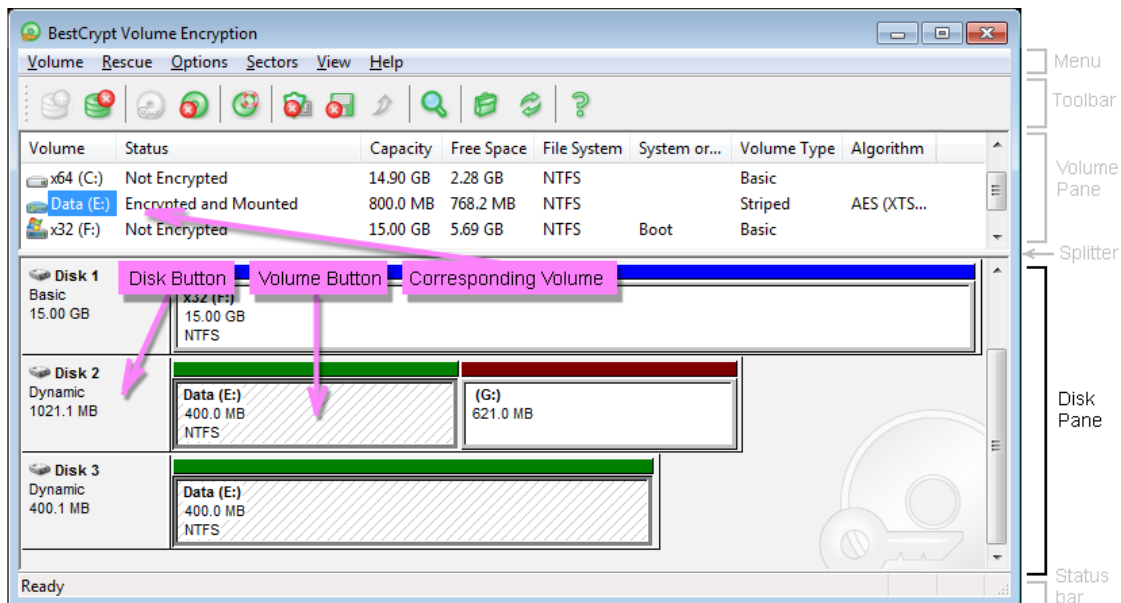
BestCrypt Volume Encryption

Volume Rescue Options Sectors View Help

Menu

Toolbar

| Volume | Status | Capacity | Free Space | File System | System or... | Volume Type | Algorithm |
|---|---|---|---|---|---|---|---|
| x64 (C:) | Not Encrypted | 14.90 GB | 2.28 GB | NTFS | | Basic | |
| Data (E:) | Encrypted and Mounted | 800.0 MB | 768.2 MB | NTFS | | Striped | AES (XTS... |
| x32 (F:) | Not Encrypted | 15.00 GB | 5.69 GB | NTFS | Boot | Basic | |

Volume Pane

Splitter

Disk Button

Volume Button

Corresponding Volume

Disk 1
Basic
15.00 GB

x32 (F:)
15.00 GB
NTFS

Disk 2
Dynamic
1021.1 MB

Data (E:)
400.0 MB
NTFS

(G:)
621.0 MB

Disk 3
Dynamic
400.1 MB

Data (E:)
400.0 MB
NTFS

Disk Pane

Ready

Status bar